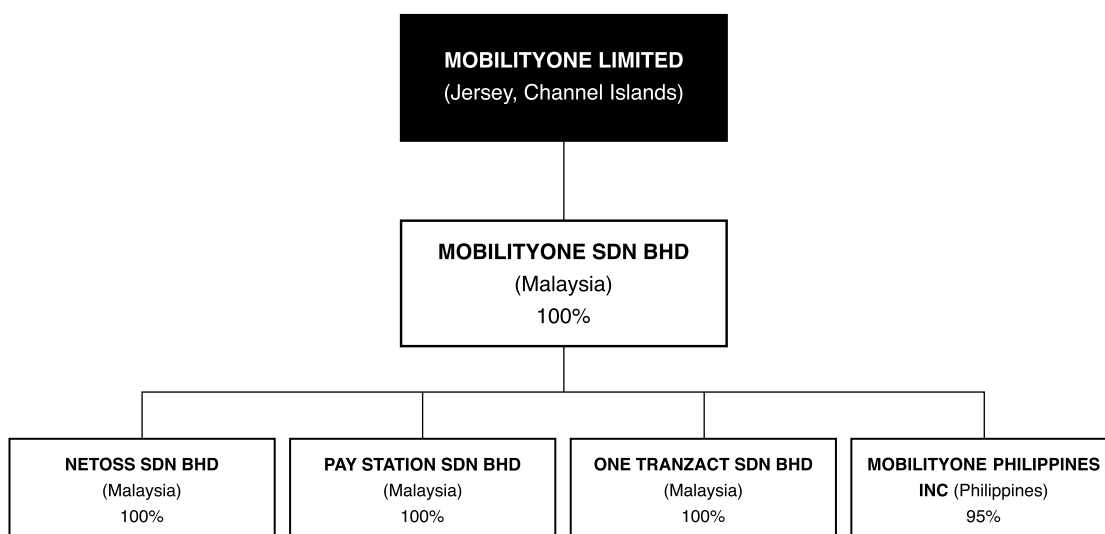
MOBILITYONE LIMITED
(Jersey, Channel Islands)

MOBILITYONE SDN BHD
(Malaysia)
100%

NETOSS SDN BHD
(Malaysia)
100%

PAY STATION SDN BHD
(Malaysia)
100%

ONE TRANZACT SDN BHD
(Malaysia)
100%

MOBILITYONE PHILIPPINES INC (Philippines)
95%